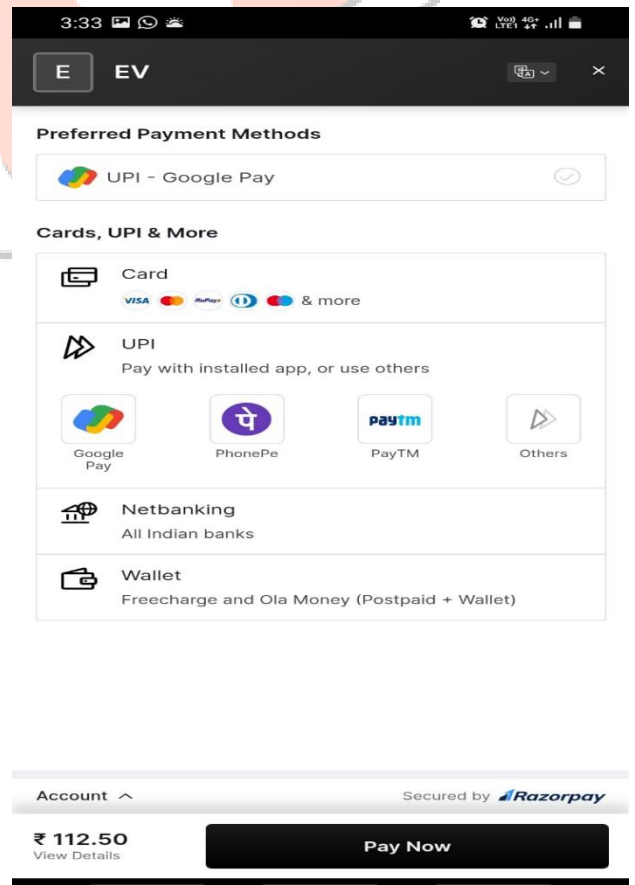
3:33

Vo)) 4G+ LTE1

E EV

×

Preferred Payment Methods

UPI - Google Pay

Cards, UPI & More

Card

VISA RuPay & more

UPI

Pay with installed app, or use others

Google Pay

पे

PhonePe

paytm

PayTM

Others

Netbanking

All Indian banks

Wallet

Freecharge and Ola Money (Postpaid + Wallet)

Account ^

Secured by Razorpay

₹ 112.50

View Details

Pay Now